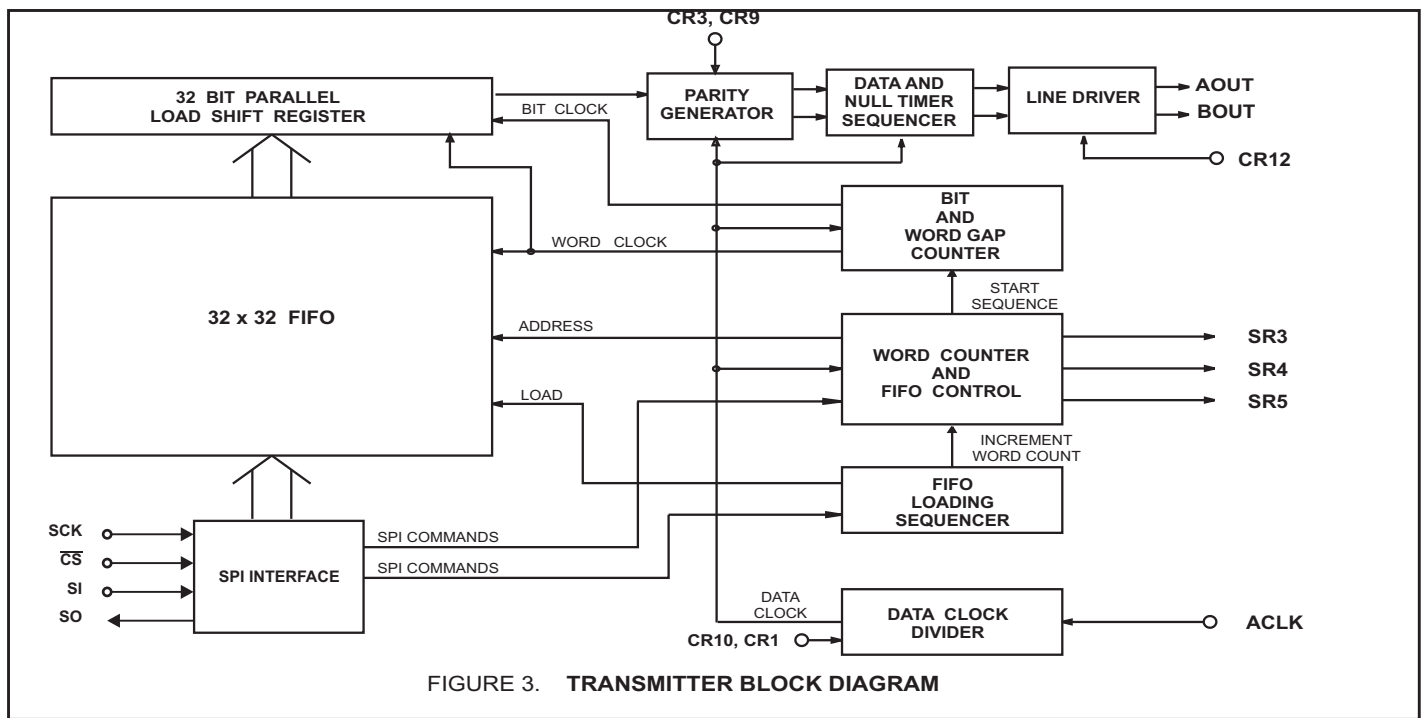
CR3, CR9

32 BIT PARALLEL LOAD SHIFT REGISTER

BIT CLOCK

PARITY GENERATOR

DATA AND NULL TIMER SEQUENCER

LINE DRIVER

AOUT

BOUT

CR12

BIT AND WORD GAP COUNTER

WORD CLOCK

32 x 32 FIFO

START SEQUENCE

ADDRESS

WORD COUNTER AND FIFO CONTROL

SR3

SR4

SR5

LOAD

INCREMENT WORD COUNT

FIFO LOADING SEQUENCER

SCK

$\overline{CS}$

SI

SO

SPI INTERFACE

SPI COMMANDS

SPI COMMANDS

DATA CLOCK

DATA CLOCK DIVIDER

CR10, CR1

ACLK

FIGURE 3. TRANSMITTER BLOCK DIAGRAM